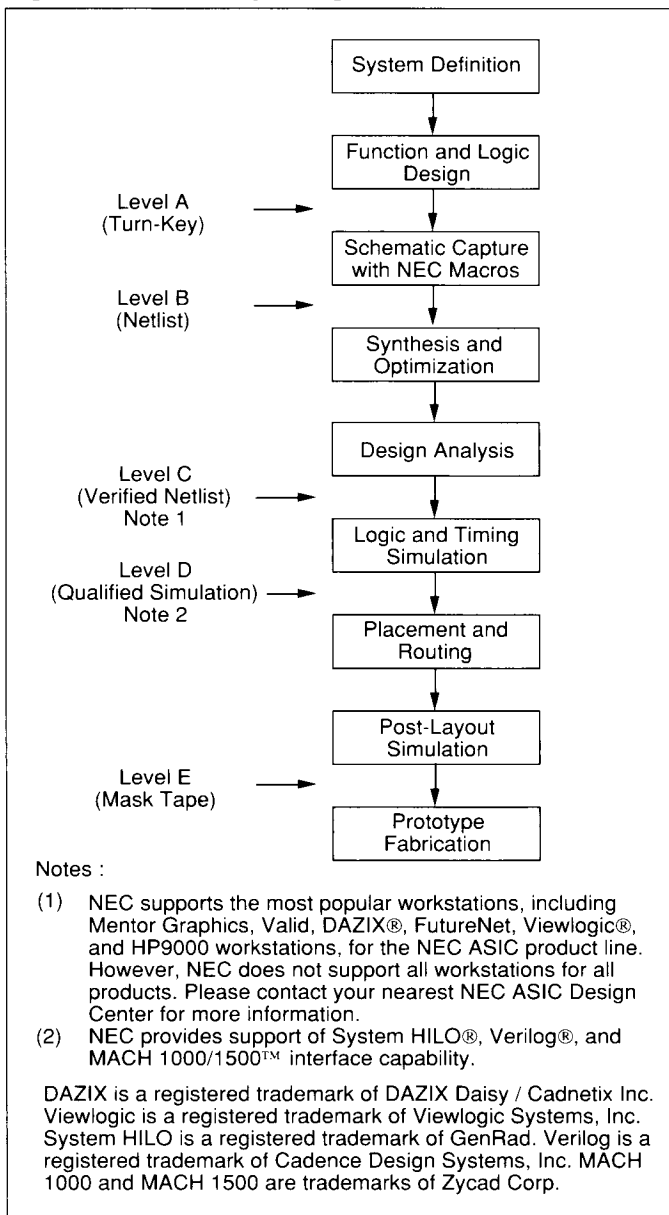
System Definition

Function and Logic Design

Level A (Turn-Key)

Schematic Capture with NEC Macros

Level B (Netlist)

Synthesis and Optimization

Design Analysis

Level C (Verified Netlist) Note 1

Logic and Timing Simulation

Level D (Qualified Simulation) Note 2

Placement and Routing

Post-Layout Simulation

Level E (Mask Tape)

Prototype Fabrication

Notes :

(1) NEC supports the most popular workstations, including Mentor Graphics, Valid, DAZIX®, FutureNet, Viewlogic®, and HP9000 workstations, for the NEC ASIC product line. However, NEC does not support all workstations for all products. Please contact your nearest NEC ASIC Design Center for more information.

(2) NEC provides support of System HILO®, Verilog®, and MACH 1000/1500™ interface capability.

DAZIX is a registered trademark of DAZIX Daisy / Cadnetix Inc. Viewlogic is a registered trademark of Viewlogic Systems, Inc. System HILO is a registered trademark of GenRad. Verilog is a registered trademark of Cadence Design Systems, Inc. MACH 1000 and MACH 1500 are trademarks of Zycad Corp.